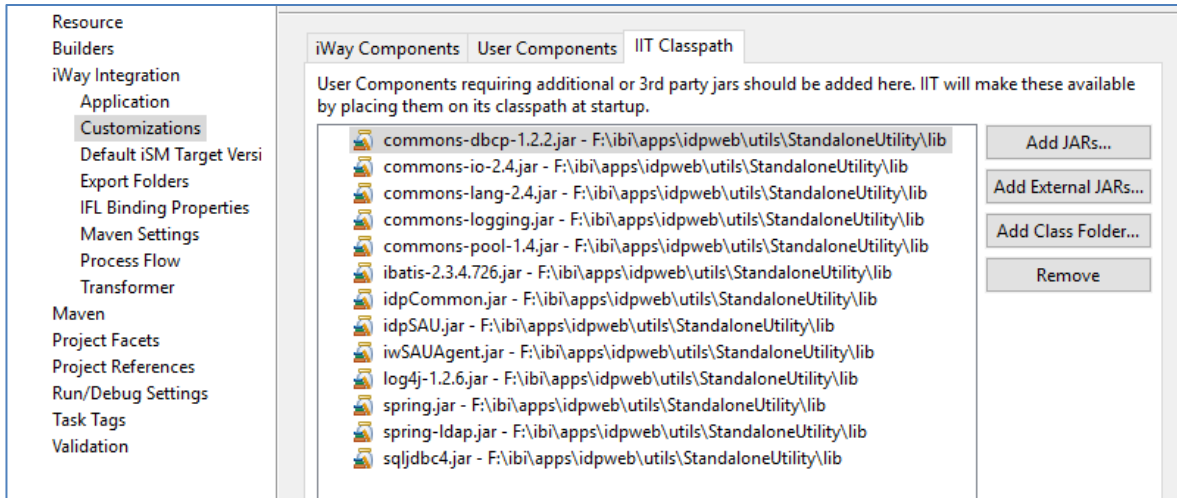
Resource
Builders
iWay Integration
Application
Customizations
Default iSM Target Versi
Export Folders
IFL Binding Properties
Maven Settings
Process Flow
Transformer
Maven
Project Facets
Project References
Run/Debug Settings
Task Tags
Validation

iWay Components | User Components | IIT Classpath

User Components requiring additional or 3rd party jars should be added here. IIT will make these available by placing them on its classpath at startup.

commons-dbcp-1.2.2.jar - F:\ibi\apps\idpweb\utils\StandaloneUtility\lib
commons-io-2.4.jar - F:\ibi\apps\idpweb\utils\StandaloneUtility\lib
commons-lang-2.4.jar - F:\ibi\apps\idpweb\utils\StandaloneUtility\lib
commons-logging.jar - F:\ibi\apps\idpweb\utils\StandaloneUtility\lib
commons-pool-1.4.jar - F:\ibi\apps\idpweb\utils\StandaloneUtility\lib
ibatis-2.3.4.726.jar - F:\ibi\apps\idpweb\utils\StandaloneUtility\lib
idpCommon.jar - F:\ibi\apps\idpweb\utils\StandaloneUtility\lib
idpSAU.jar - F:\ibi\apps\idpweb\utils\StandaloneUtility\lib
iwSAUAgent.jar - F:\ibi\apps\idpweb\utils\StandaloneUtility\lib
log4j-1.2.6.jar - F:\ibi\apps\idpweb\utils\StandaloneUtility\lib
spring.jar - F:\ibi\apps\idpweb\utils\StandaloneUtility\lib
spring-ldap.jar - F:\ibi\apps\idpweb\utils\StandaloneUtility\lib
sqljdbc4.jar - F:\ibi\apps\idpweb\utils\StandaloneUtility\lib

Add JARs...
Add External JARs...
Add Class Folder...
Remove